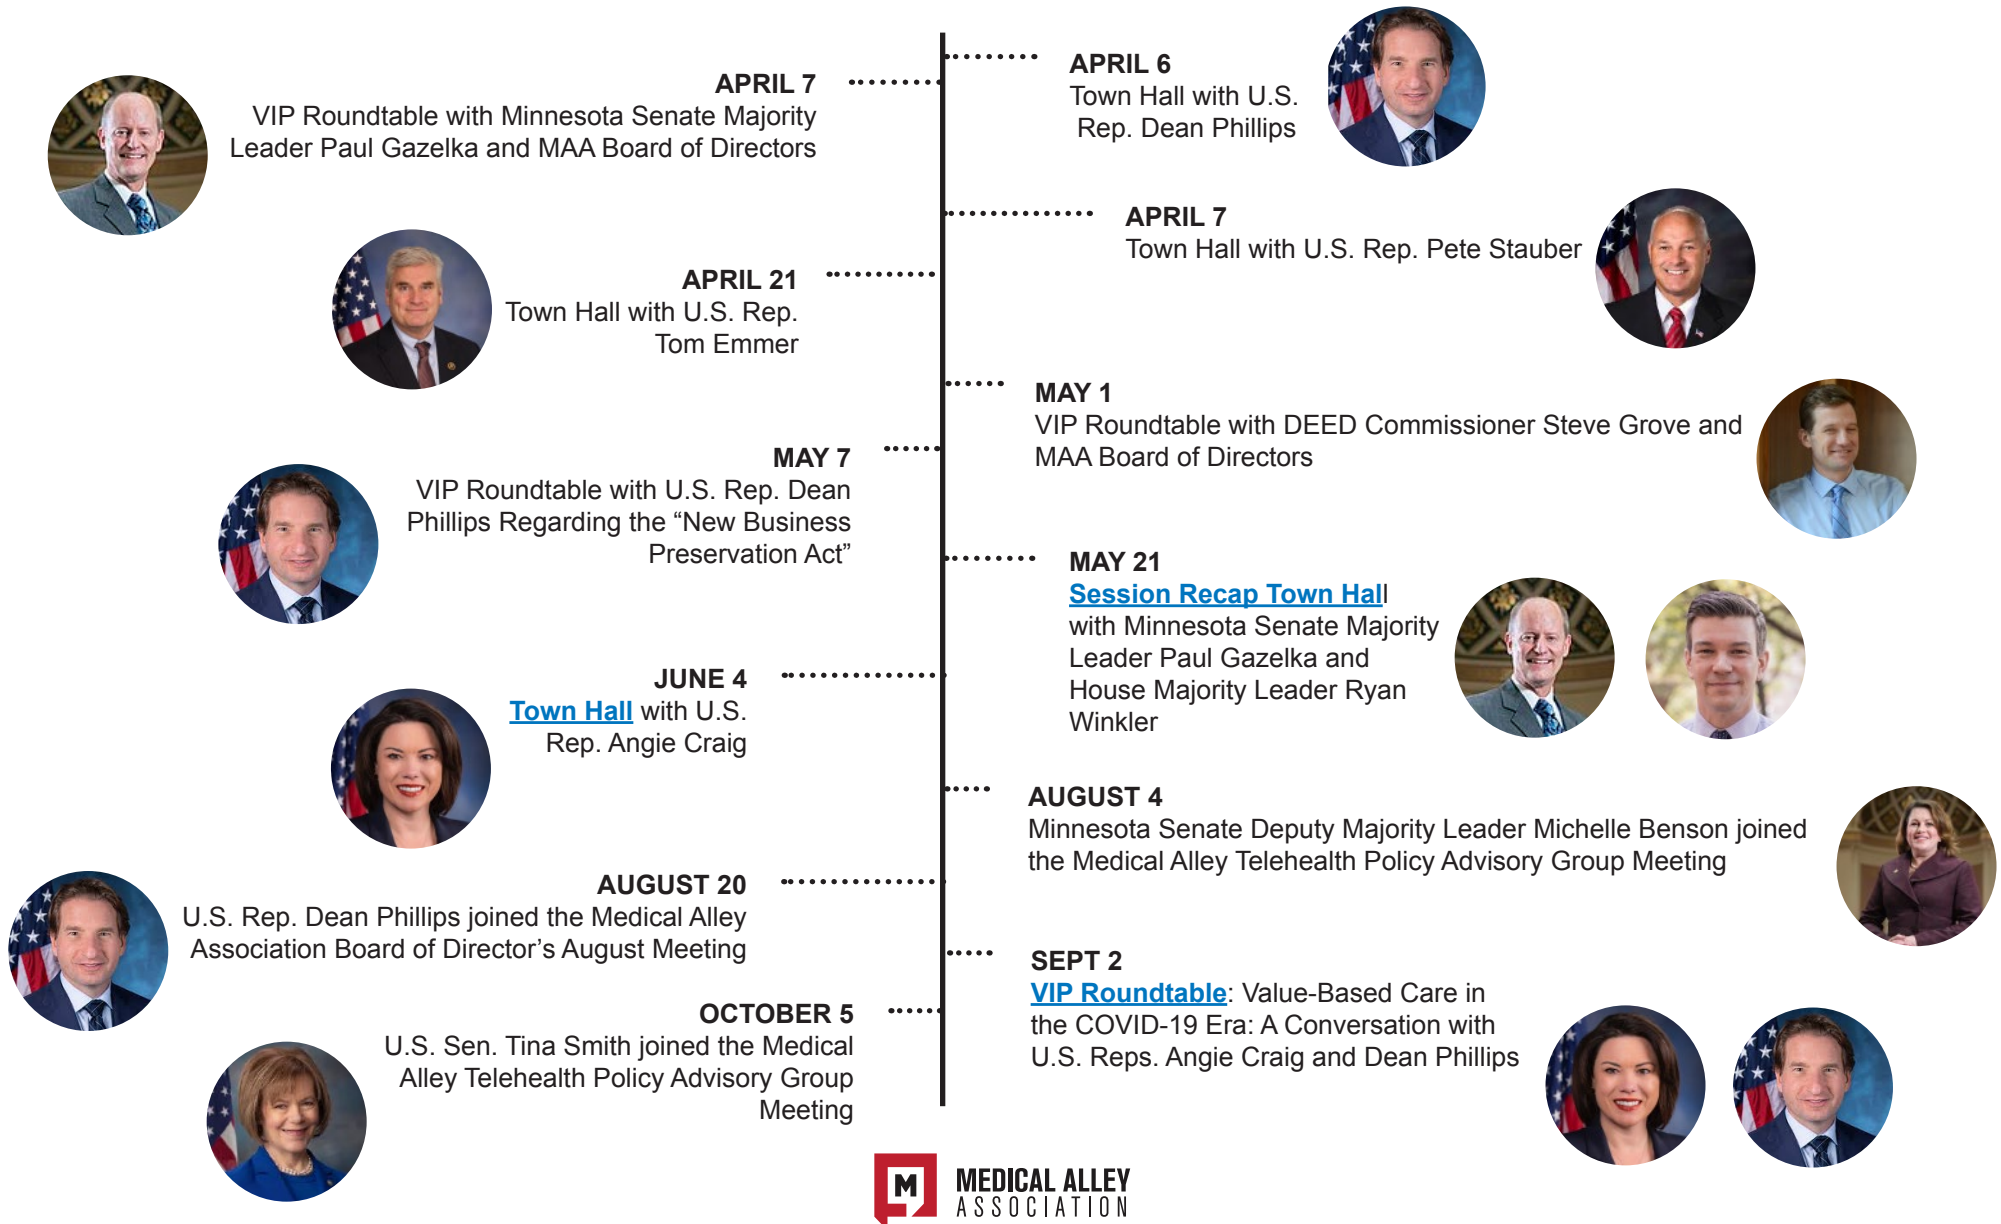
APRIL 6
Town Hall with U.S. Rep. Dean Phillips

APRIL 7
VIP Roundtable with Minnesota Senate Majority Leader Paul Gazelka and MAA Board of Directors

APRIL 7
Town Hall with U.S. Rep. Pete Stauber

APRIL 21
Town Hall with U.S. Rep. Tom Emmer

MAY 1
VIP Roundtable with DEED Commissioner Steve Grove and MAA Board of Directors

MAY 7
VIP Roundtable with U.S. Rep. Dean Phillips Regarding the "New Business Preservation Act"

MAY 21
Session Recap Town Hall with Minnesota Senate Majority Leader Paul Gazelka and House Majority Leader Ryan Winkler

JUNE 4
Town Hall with U.S. Rep. Angie Craig

AUGUST 4
Minnesota Senate Deputy Majority Leader Michelle Benson joined the Medical Alley Telehealth Policy Advisory Group Meeting

AUGUST 20
U.S. Rep. Dean Phillips joined the Medical Alley Association Board of Director's August Meeting

SEPT 2
VIP Roundtable: Value-Based Care in the COVID-19 Era: A Conversation with U.S. Reps. Angie Craig and Dean Phillips

OCTOBER 5
U.S. Sen. Tina Smith joined the Medical Alley Telehealth Policy Advisory Group Meeting

M
MEDICAL ALLEY
ASSOCIATION